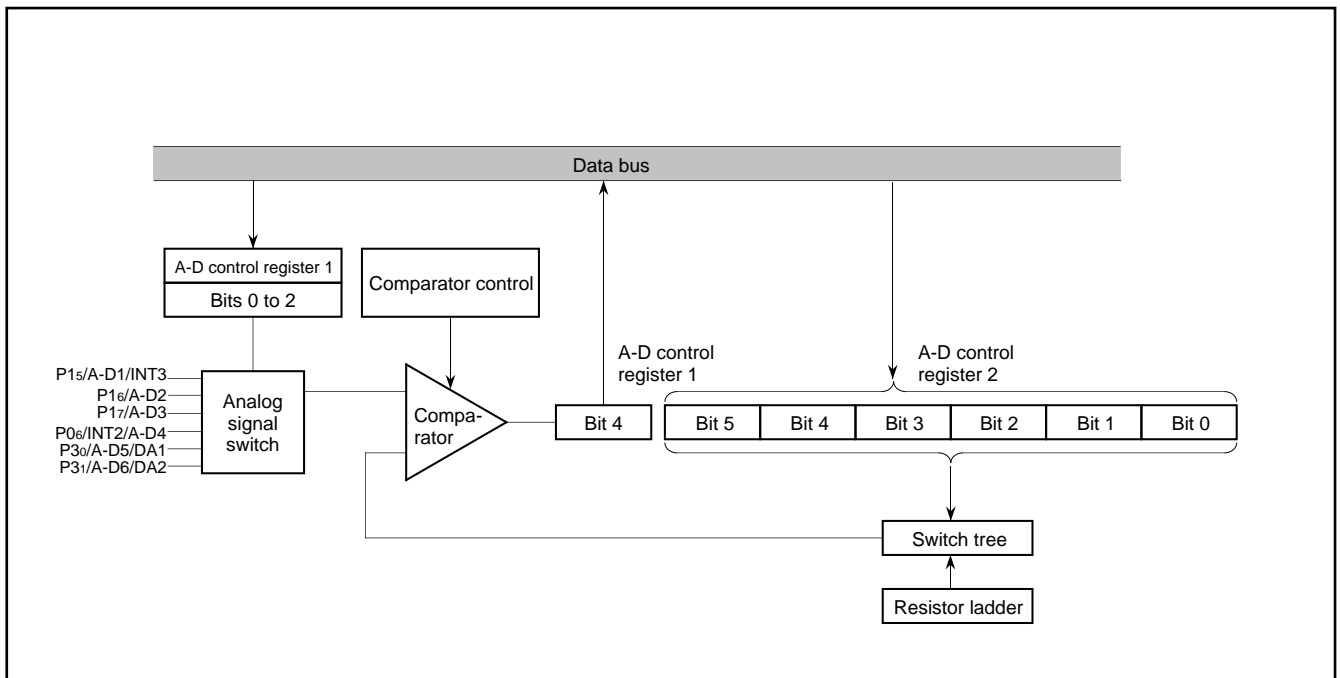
Data bus

A-D control register 1
Bits 0 to 2

Comparator control

A-D control register 1

A-D control register 2

P1$_5$/A-D1/INT3
P1$_6$/A-D2
P1$_7$/A-D3
P0$_6$/INT2/A-D4
P3$_0$/A-D5/DA1
P3$_1$/A-D6/DA2

Analog signal switch

Comparator

Bit 4

| Bit 5 | Bit 4 | Bit 3 | Bit 2 | Bit 1 | Bit 0 |
|---|---|---|---|---|---|

Switch tree

Resistor ladder